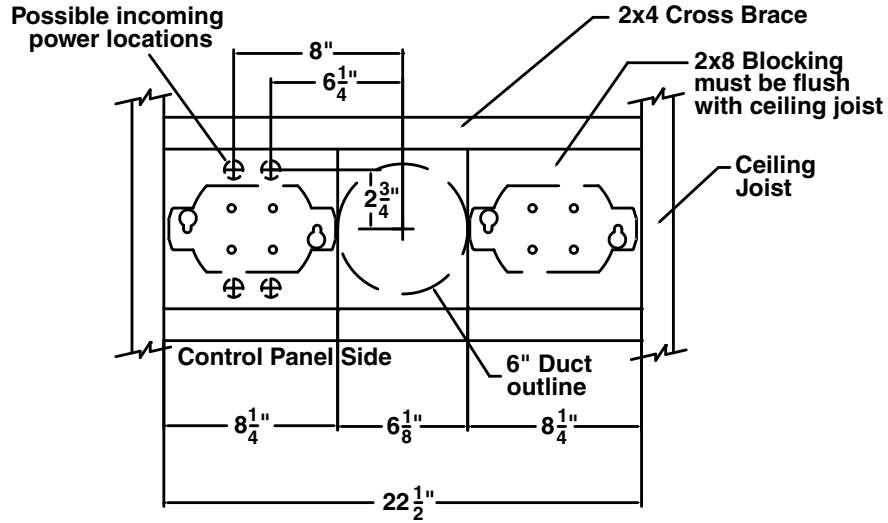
Possible incoming power locations

2x4 Cross Brace

8"

$6\frac{1}{4}$"

2x8 Blocking must be flush with ceiling joist

Ceiling Joist

$2\frac{3}{4}$"

Control Panel Side

6" Duct outline

$8\frac{1}{4}$"

$6\frac{1}{8}$"

$8\frac{1}{4}$"

$22\frac{1}{2}$"